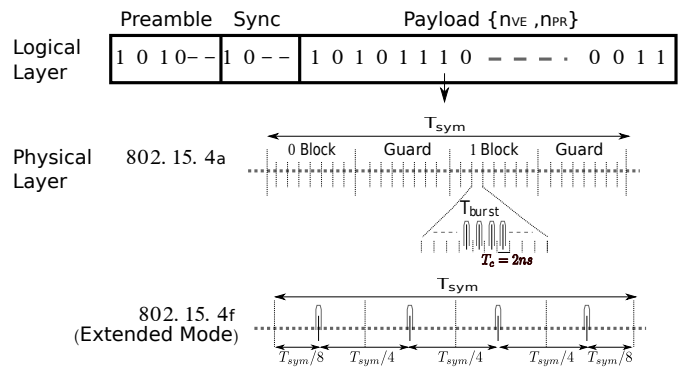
Preamble Sync Payload {$n_{VE}$ ,$n_{PR}$}

Logical Layer

1 0 1 0 – – | 1 0 – – | 1 0 1 0 1 1 1 0 – – – · 0 0 1 1

$T_{sym}$

Physical Layer

802. 15. 4a

0 Block Guard 1 Block Guard

$T_{burst}$

$T_c = 2ns$

$T_{sym}$

802. 15. 4f (Extended Mode)

$T_{sym}/8$ $T_{sym}/4$ $T_{sym}/4$ $T_{sym}/4$ $T_{sym}/8$